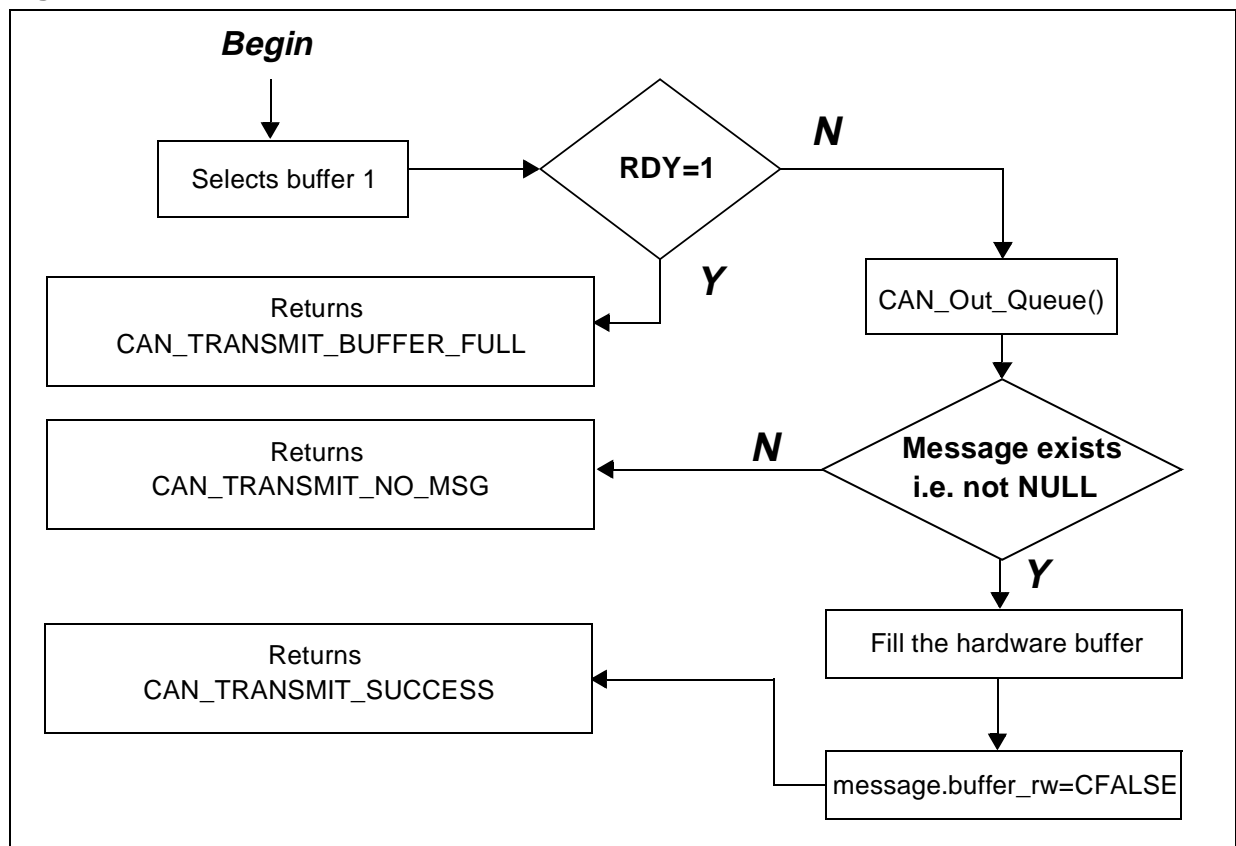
Begin

Selects buffer 1

RDY=1

N

Y

Returns
CAN_TRANSMIT_BUFFER_FULL

CAN_Out_Queue()

Returns
CAN_TRANSMIT_NO_MSG

N

Message exists
i.e. not NULL

Y

Fill the hardware buffer

Returns
CAN_TRANSMIT_SUCCESS

message.buffer_rw=CFALSE